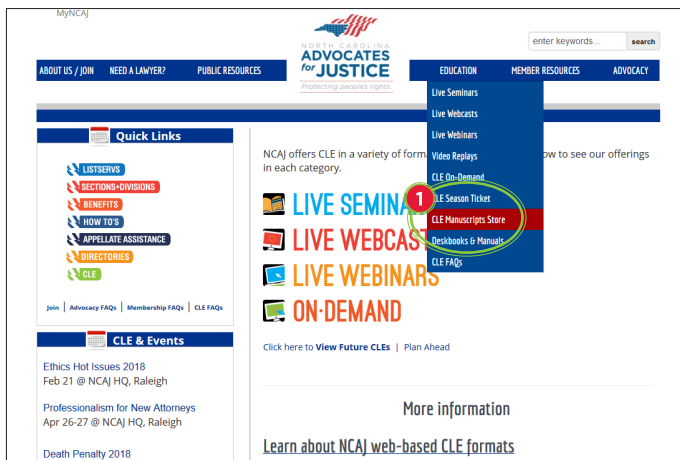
MyNCAJ

NORTH CAROLINA ADVOCATES for JUSTICE
Protecting people's rights.

enter keywords... search

ABOUT US / JOIN NEED A LAWYER? PUBLIC RESOURCES EDUCATION MEMBER RESOURCES ADVOCACY

Live Seminars
Live Webcasts
Live Webinars
Video Replays
CLE On-Demand
CLE Season Ticket
CLE Manuscripts Store
Deskbooks & Manuals
CLE FAQs

1

Quick Links

LISTSERVS
SECTIONS+DIVISIONS
BENEFITS
HOW TO'S
APPELLATE ASSISTANCE
DIRECTORIES
CLE

Join | Advocacy FAQs | Membership FAQs | CLE FAQs

CLE & Events

Ethics Hot Issues 2018
Feb 21 @ NCAJ HQ, Raleigh

Professionalism for New Attorneys
Apr 26-27 @ NCAJ HQ, Raleigh

Death Penalty 2018

NCAJ offers CLE in a variety of forma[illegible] ow to see our offerings in each category.

LIVE SEMINA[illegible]
LIVE WEBCAST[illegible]
LIVE WEBINARS
ON-DEMAND

Click here to View Future CLEs | Plan Ahead

More information

Learn about NCAJ web-based CLE formats